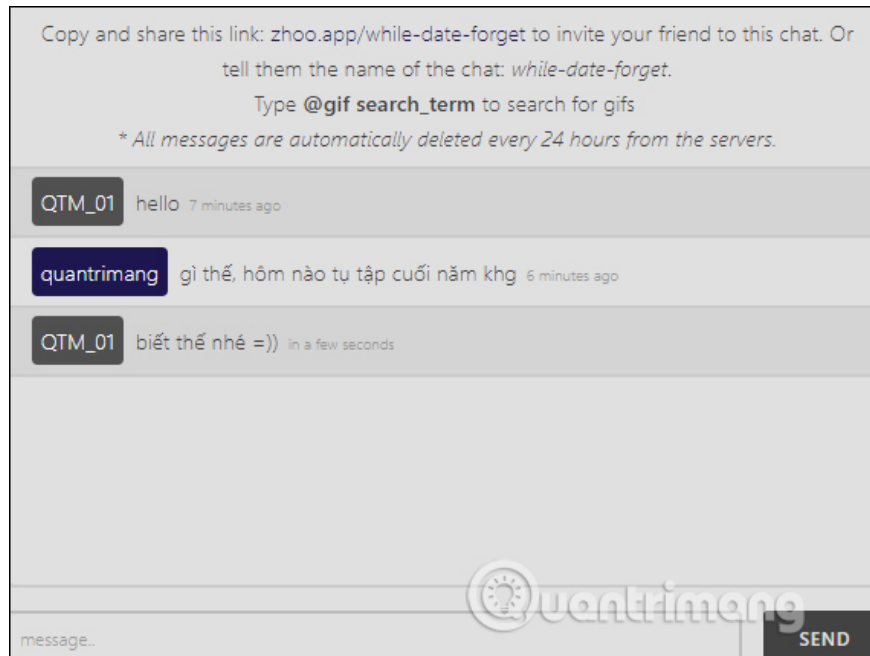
Copy and share this link: zhoo.app/while-date-forget to invite your friend to this chat. Or tell them the name of the chat: *while-date-forget*.

Type **@gif search_term** to search for gifs

*\* All messages are automatically deleted every 24 hours from the servers.*

QTM_01 hello 7 minutes ago

quantrimang gì thế, hôm nào tụ tập cuối năm khg 6 minutes ago

QTM_01 biết thế nhé =)) in a few seconds

Quantrimang

message..

SEND